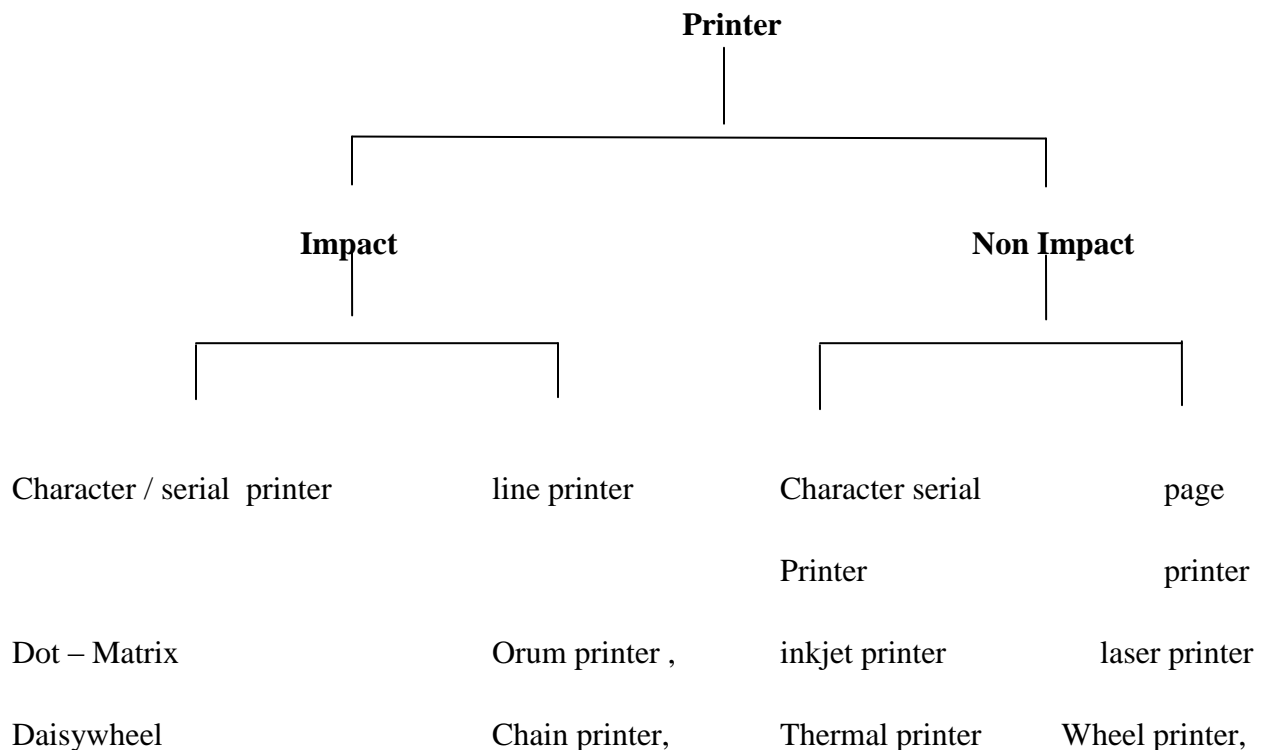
Printer

Impact

Non Impact

Character / serial printer

line printer

Character serial Printer

page printer

Dot – Matrix

Orum printer ,

inkjet printer

laser printer

Daisywheel

Chain printer,

Thermal printer

Wheel printer,